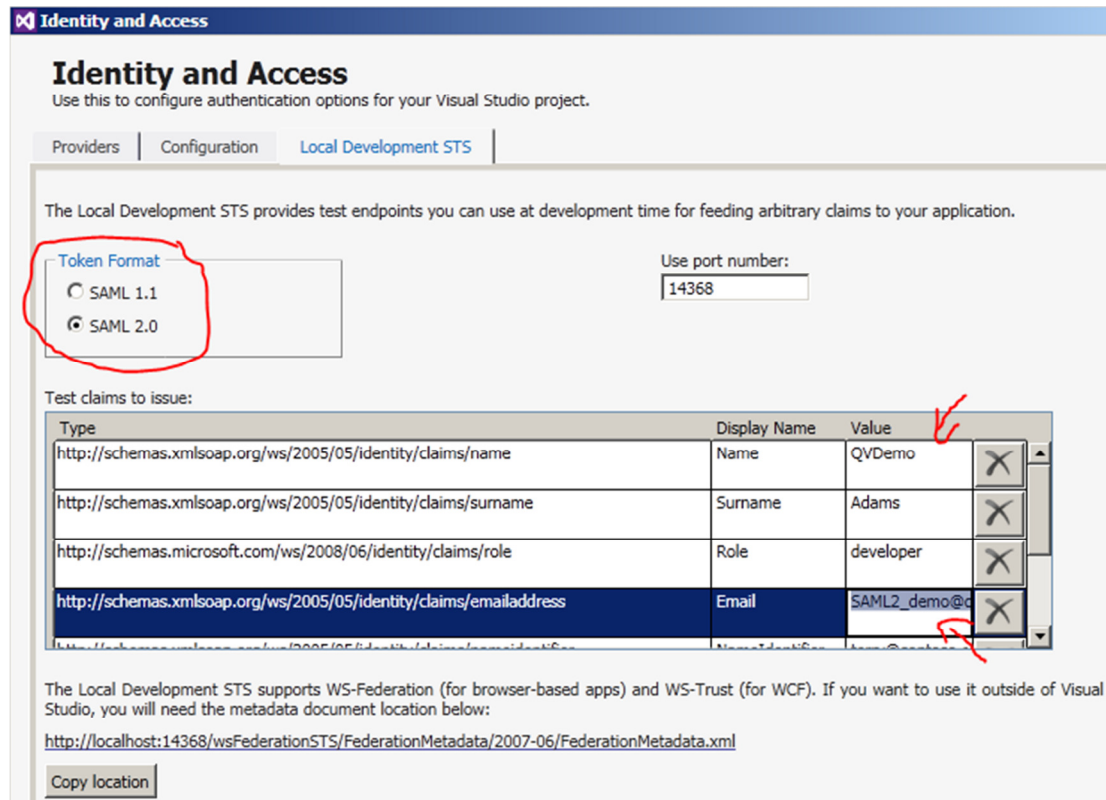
Identity and Access

Identity and Access
Use this to configure authentication options for your Visual Studio project.

Providers | Configuration | Local Development STS

The Local Development STS provides test endpoints you can use at development time for feeding arbitrary claims to your application.

Token Format
SAML 1.1
SAML 2.0

Use port number:
14368

Test claims to issue:

| Type | Display Name | Value |
|---|---|---|
| http://schemas.xmlsoap.org/ws/2005/05/identity/claims/name | Name | QVDemo |
| http://schemas.xmlsoap.org/ws/2005/05/identity/claims/surname | Surname | Adams |
| http://schemas.microsoft.com/ws/2008/06/identity/claims/role | Role | developer |
| http://schemas.xmlsoap.org/ws/2005/05/identity/claims/emailaddress | Email | SAML2_demo@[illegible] |
| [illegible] | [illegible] | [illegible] |

The Local Development STS supports WS-Federation (for browser-based apps) and WS-Trust (for WCF). If you want to use it outside of Visual Studio, you will need the metadata document location below:

http://localhost:14368/wsFederationSTS/FederationMetadata/2007-06/FederationMetadata.xml

Copy location